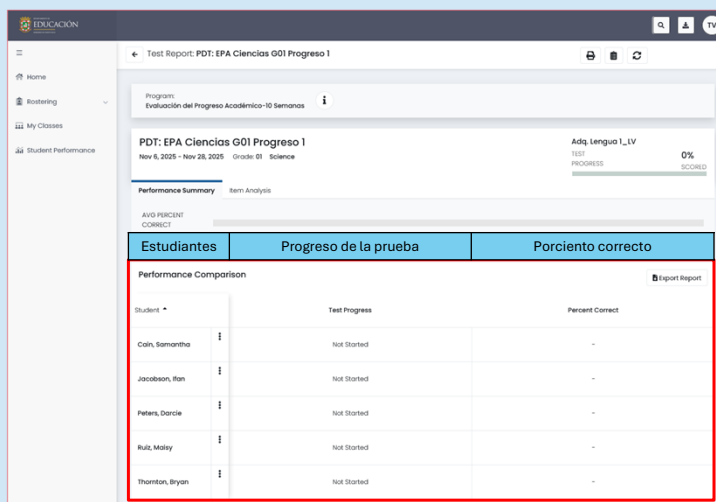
EDUCACIÓN

TV

☰

Home

Rostering

My Classes

Student Performance

← Test Report: PDT: EPA Ciencias G01 Progreso 1

Program:
Evaluación del Progreso Académico-10 Semanas

PDT: EPA Ciencias G01 Progreso 1
Nov 6, 2025 - Nov 28, 2025 Grade: 01 Science

Adq. Lengua 1_LV
TEST PROGRESS
0%
SCORED

Performance Summary Item Analysis

AVG PERCENT CORRECT

| Estudiantes | Progreso de la prueba | Porciento correcto |
|---|---|---|

Performance Comparison

Export Report

| Student | Test Progress | Percent Correct |
|---|---|---|
| Cain, Samantha | Not Started | - |
| Jacobson, Ifan | Not Started | - |
| Peters, Darcie | Not Started | - |
| Ruiz, Maisy | Not Started | - |
| Thornton, Bryan | Not Started | - |